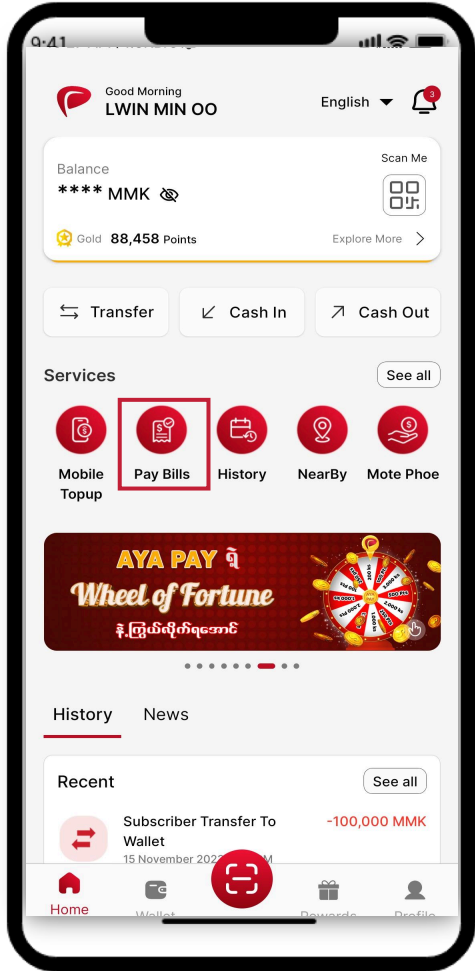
9:41

Good Morning
LWIN MIN OO

English

3

Balance
**** MMK

Scan Me

Gold 88,458 Points

Explore More

Transfer

Cash In

Cash Out

Services

See all

Mobile Topup

Pay Bills

History

NearBy

Mote Phoe

AYA PAY ရဲ့
Wheel of Fortune
နဲ့ကြွယ်လိုက်ရအောင်

History

News

Recent

See all

Subscriber Transfer To Wallet

-100,000 MMK

15 November 202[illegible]

Home

Wallet

Rewards

Profile